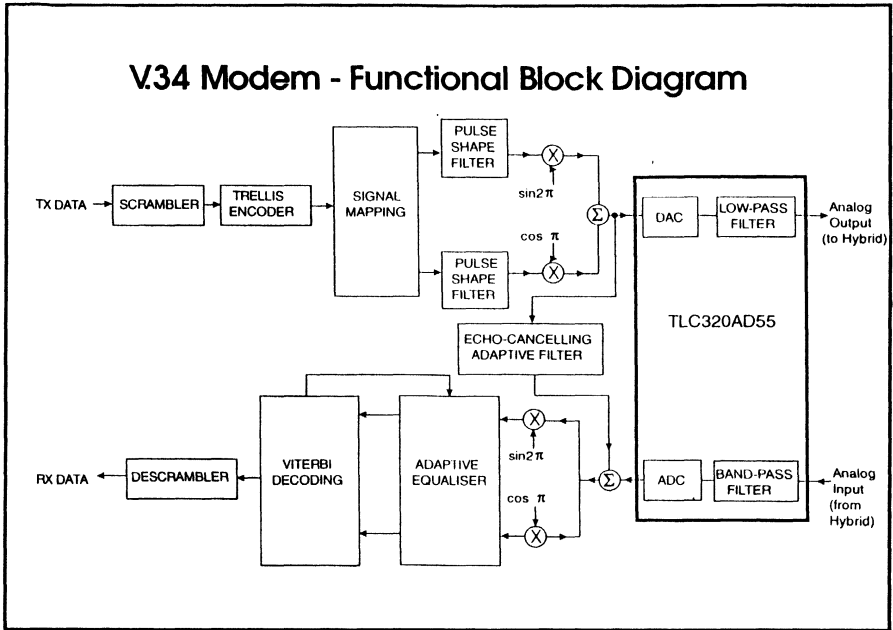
V.34 Modem - Functional Block Diagram

TX DATA

SCRAMBLER

TRELLIS ENCODER

SIGNAL MAPPING

PULSE SHAPE FILTER

$X$

$\sin 2\pi$

PULSE SHAPE FILTER

$\cos \pi$

$X$

$\Sigma$

DAC

LOW-PASS FILTER

Analog Output (to Hybrid)

TLC320AD55

ECHO-CANCELLING ADAPTIVE FILTER

RX DATA

DESCRAMBLER

VITERBI DECODING

ADAPTIVE EQUALISER

$X$

$\sin 2\pi$

$\cos \pi$

$X$

$\Sigma$

ADC

BAND-PASS FILTER

Analog Input (from Hybrid)